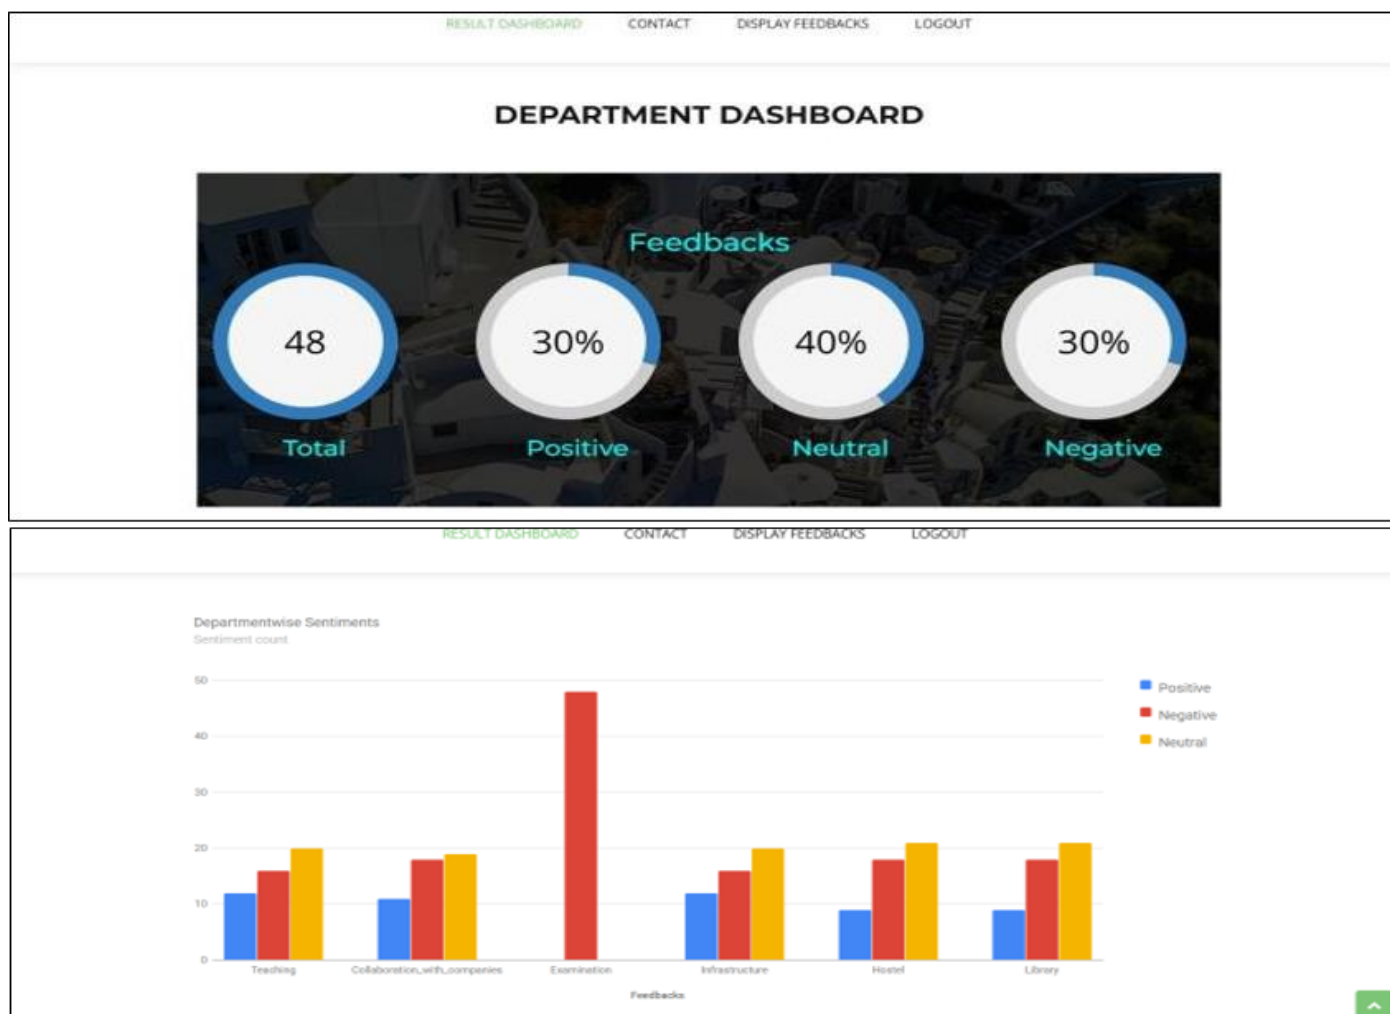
RESULT DASHBOARD CONTACT DISPLAY FEEDBACKS LOGOUT

DEPARTMENT DASHBOARD

Feedbacks

48
Total

30%
Positive

40%
Neutral

30%
Negative

RESULT DASHBOARD CONTACT DISPLAY FEEDBACKS LOGOUT

Departmentwise Sentiments
Sentiment count

50
40
30
20
10
0

Teaching
Collaboration_with_companies
Examination
Infrastructure
Hostel
Library

Feedbacks

Positive
Negative
Neutral